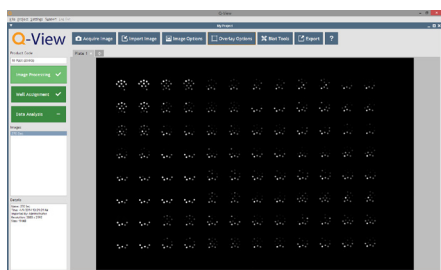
Q-View

My Project

File Project Settings System Help

Q-View

Acquire Image

Import Image

Image Options

Overlay Options

Blot Tools

Export

?

Product Code

Image Processing

Well Assignment

Data Analysis

Images

Details

Plate 1